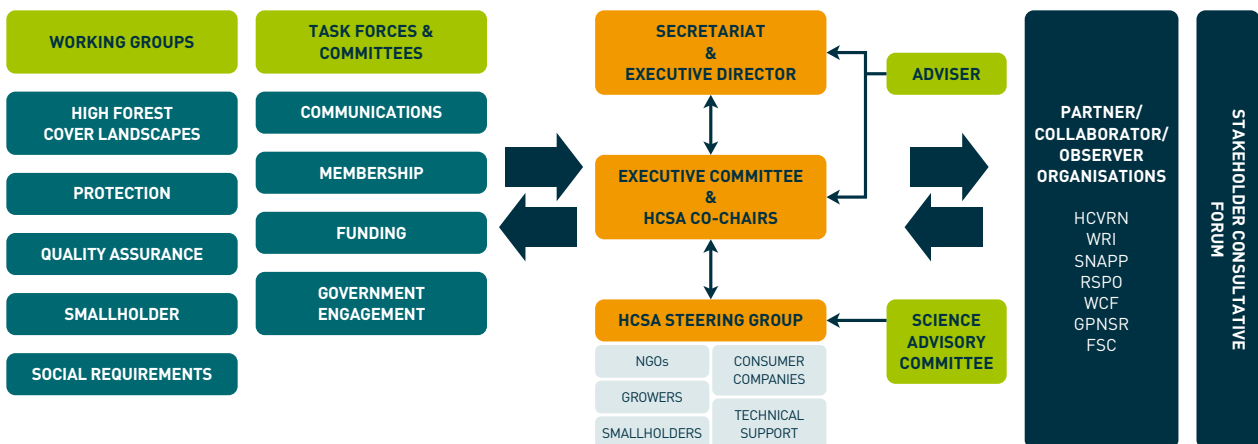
WORKING GROUPS

HIGH FOREST COVER LANDSCAPES

PROTECTION

QUALITY ASSURANCE

SMALLHOLDER

SOCIAL REQUIREMENTS

TASK FORCES & COMMITTEES

COMMUNICATIONS

MEMBERSHIP

FUNDING

GOVERNMENT ENGAGEMENT

SECRETARIAT & EXECUTIVE DIRECTOR

ADVISER

EXECUTIVE COMMITTEE & HCSA CO-CHAIRS

HCSA STEERING GROUP

SCIENCE ADVISORY COMMITTEE

NGOs

CONSUMER COMPANIES

GROWERS

TECHNICAL SUPPORT

SMALLHOLDERS

PARTNER/ COLLABORATOR/ OBSERVER ORGANISATIONS

HCVRN
WRI
SNAPP
RSPO
WCF
GPNSR
FSC

STAKEHOLDER CONSULTATIVE FORUM